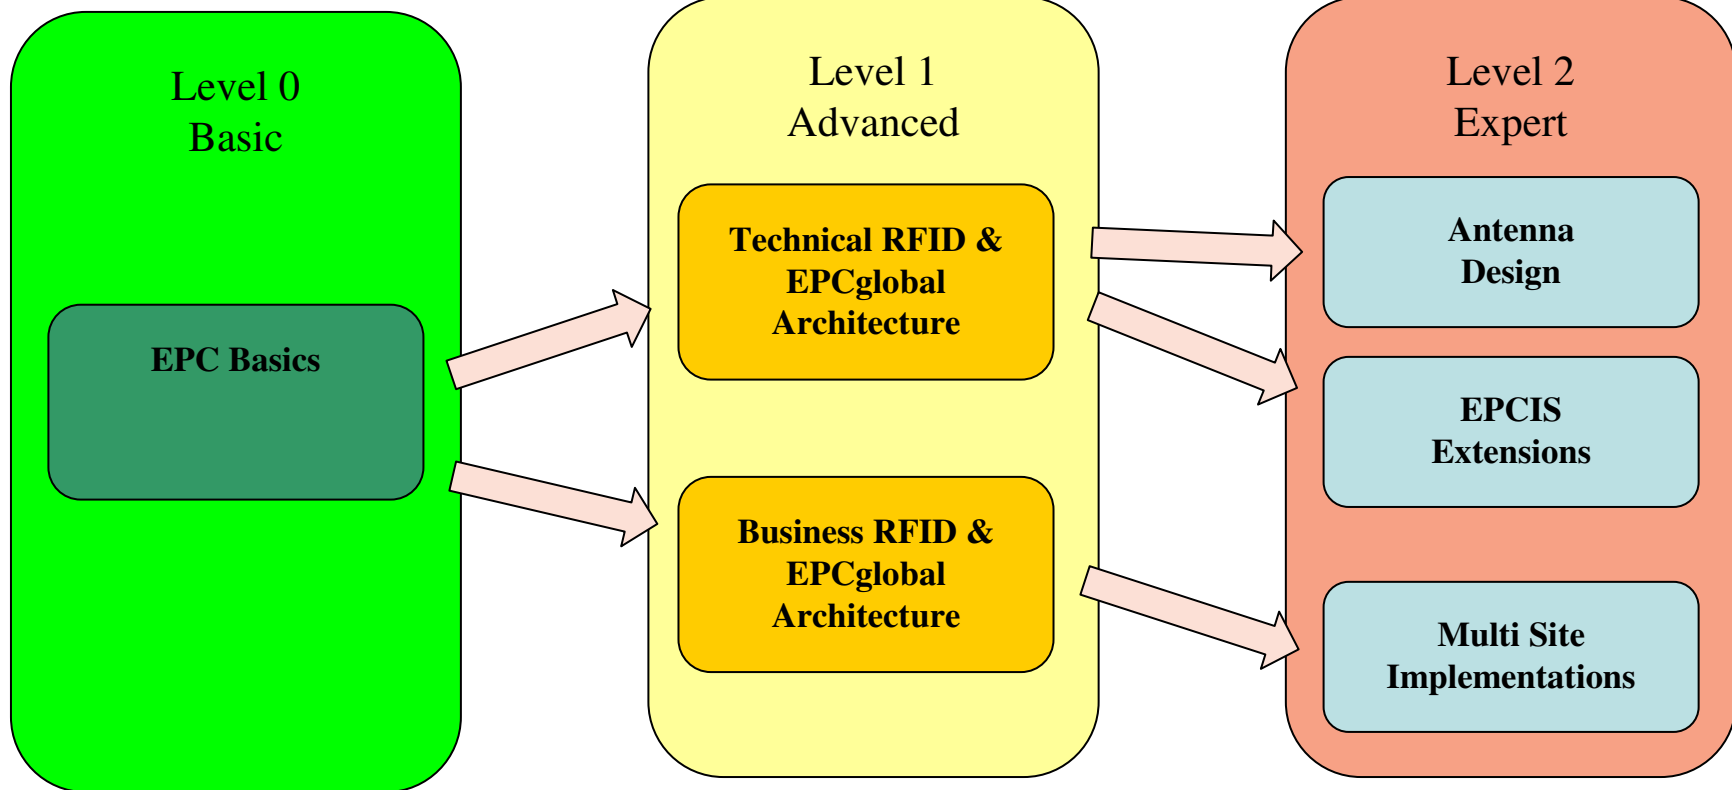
Level 0
Basic

EPC Basics

Level 1
Advanced

Technical RFID & EPCglobal Architecture

Business RFID & EPCglobal Architecture

Level 2
Expert

Antenna Design

EPCIS Extensions

Multi Site Implementations